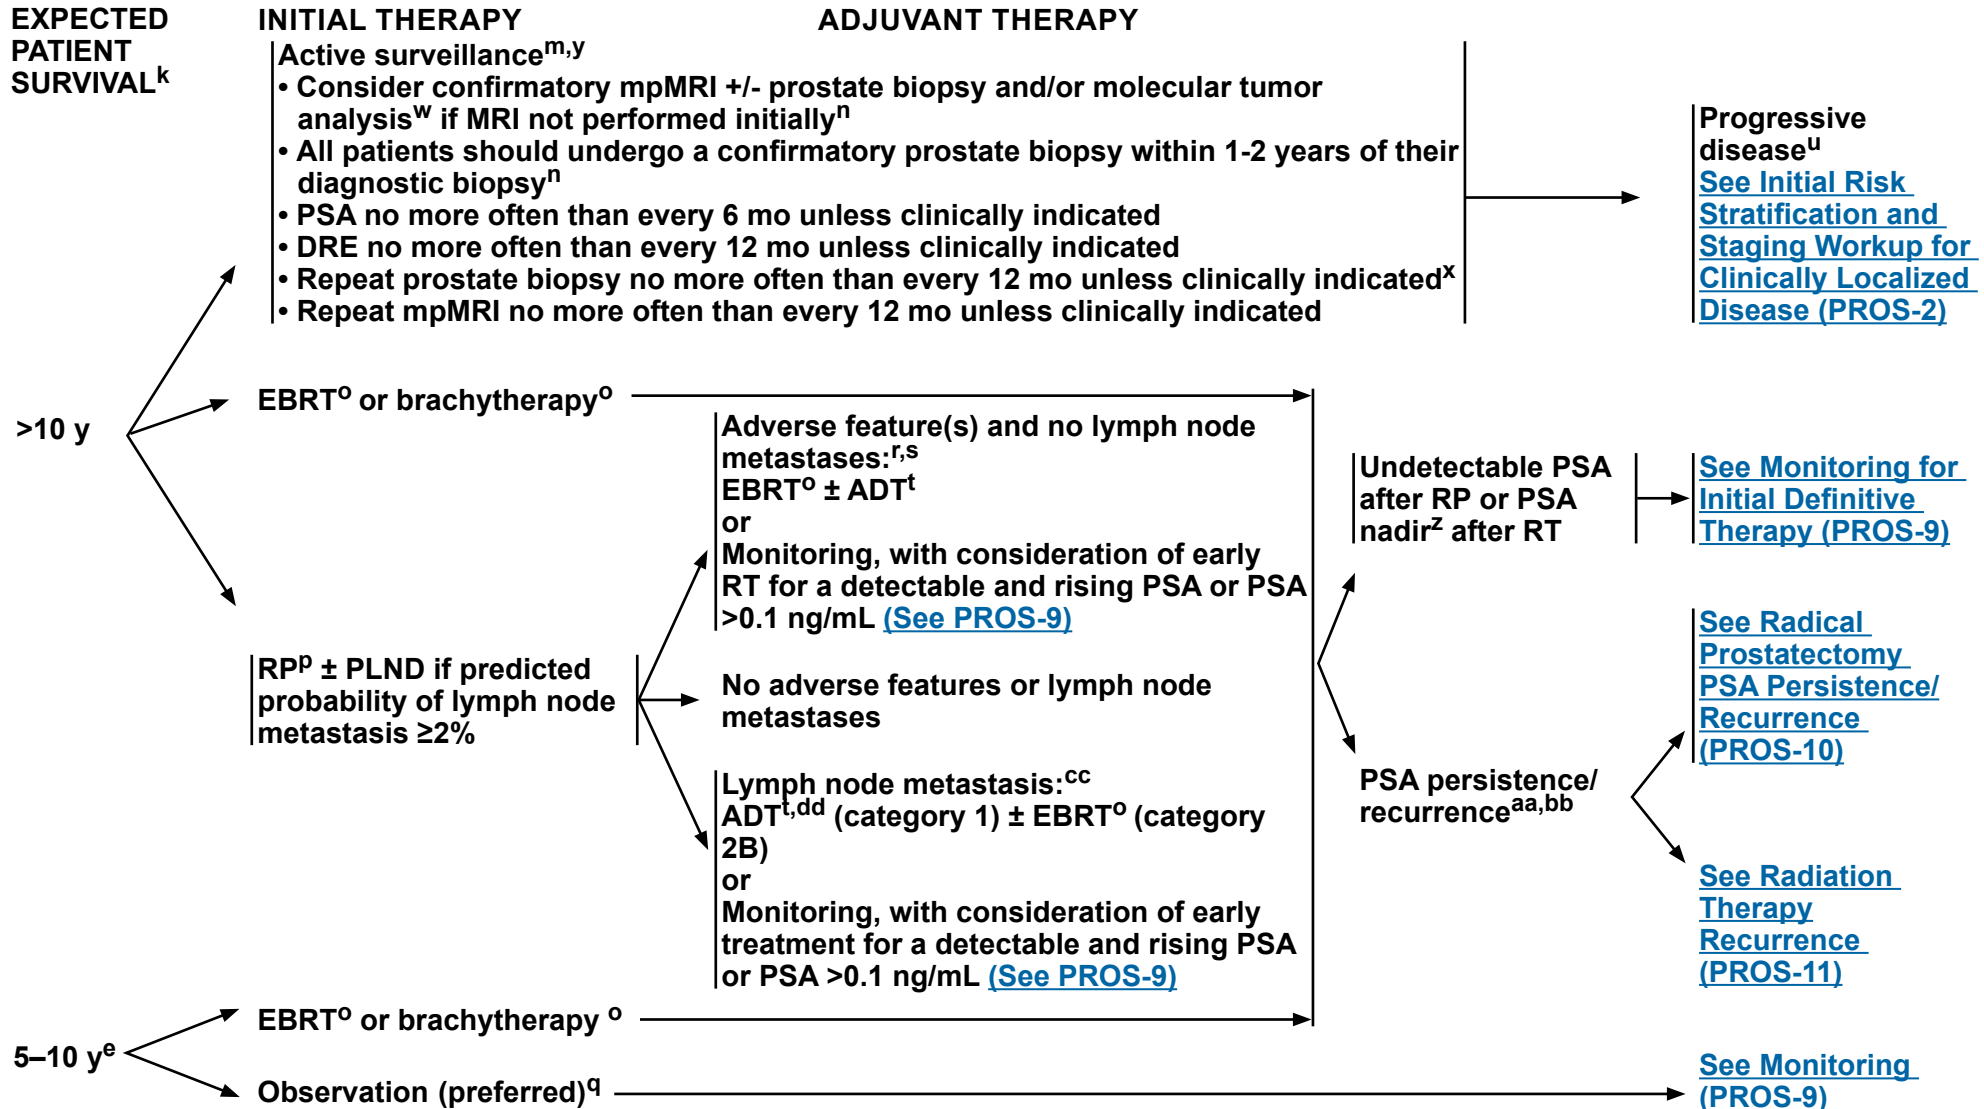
EXPECTED PATIENT SURVIVAL$^{k}$

INITIAL THERAPY

ADJUVANT THERAPY

Active surveillance$^{m,y}$
• Consider confirmatory mpMRI +/- prostate biopsy and/or molecular tumor analysis$^{w}$ if MRI not performed initially$^{n}$
• All patients should undergo a confirmatory prostate biopsy within 1-2 years of their diagnostic biopsy$^{n}$
• PSA no more often than every 6 mo unless clinically indicated
• DRE no more often than every 12 mo unless clinically indicated
• Repeat prostate biopsy no more often than every 12 mo unless clinically indicated$^{x}$
• Repeat mpMRI no more often than every 12 mo unless clinically indicated

Progressive disease$^{u}$
See Initial Risk Stratification and Staging Workup for Clinically Localized Disease (PROS-2)

>10 y

EBRT$^{o}$ or brachytherapy$^{o}$

Adverse feature(s) and no lymph node metastases:$^{r,s}$
EBRT$^{o}$ ± ADT$^{t}$
or
Monitoring, with consideration of early RT for a detectable and rising PSA or PSA >0.1 ng/mL (See PROS-9)

RP$^{p}$ ± PLND if predicted probability of lymph node metastasis ≥2%

No adverse features or lymph node metastases

Lymph node metastasis:$^{cc}$
ADT$^{t,dd}$ (category 1) ± EBRT$^{o}$ (category 2B)
or
Monitoring, with consideration of early treatment for a detectable and rising PSA or PSA >0.1 ng/mL (See PROS-9)

Undetectable PSA after RP or PSA nadir$^{z}$ after RT

See Monitoring for Initial Definitive Therapy (PROS-9)

PSA persistence/ recurrence$^{aa,bb}$

See Radical Prostatectomy PSA Persistence/ Recurrence (PROS-10)

See Radiation Therapy Recurrence (PROS-11)

5–10 y$^{e}$

EBRT$^{o}$ or brachytherapy $^{o}$

Observation (preferred)$^{q}$

See Monitoring (PROS-9)